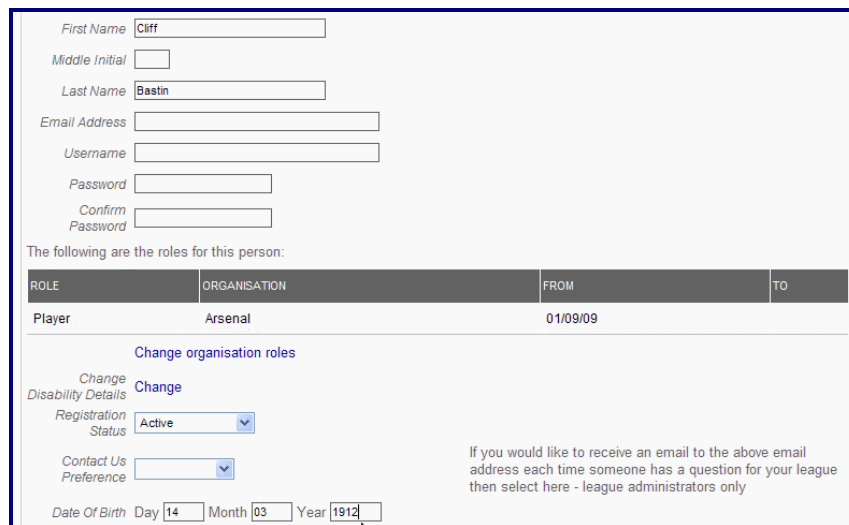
First Name Cliff

Middle Initial

Last Name Bastin

Email Address

Username

Password

Confirm Password

The following are the roles for this person:

| ROLE | ORGANISATION | FROM | TO |
|---|---|---|---|
| Player | Arsenal | 01/09/09 | |

Change organisation roles

Change Disability Details Change

Registration Status Active

Contact Us Preference

If you would like to receive an email to the above email address each time someone has a question for your league then select here - league administrators only

Date Of Birth Day 14 Month 03 Year 1912